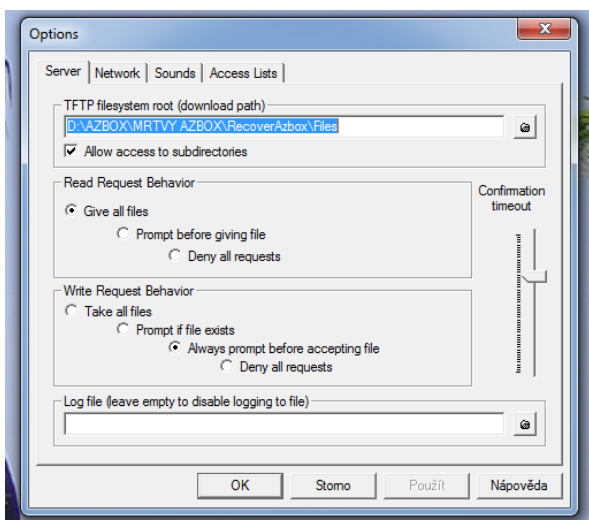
Options

Server | Network | Sounds | Access Lists

TFTP filesystem root (download path)

D:\AZBOX\MRTVY AZBOX\RecoverAzbox\Files

Allow access to subdirectories

Read Request Behavior

Give all files

Prompt before giving file

Deny all requests

Confirmation timeout

Write Request Behavior

Take all files

Prompt if file exists

Always prompt before accepting file

Deny all requests

Log file (leave empty to disable logging to file)

OK | Storno | Použít | Nápověda